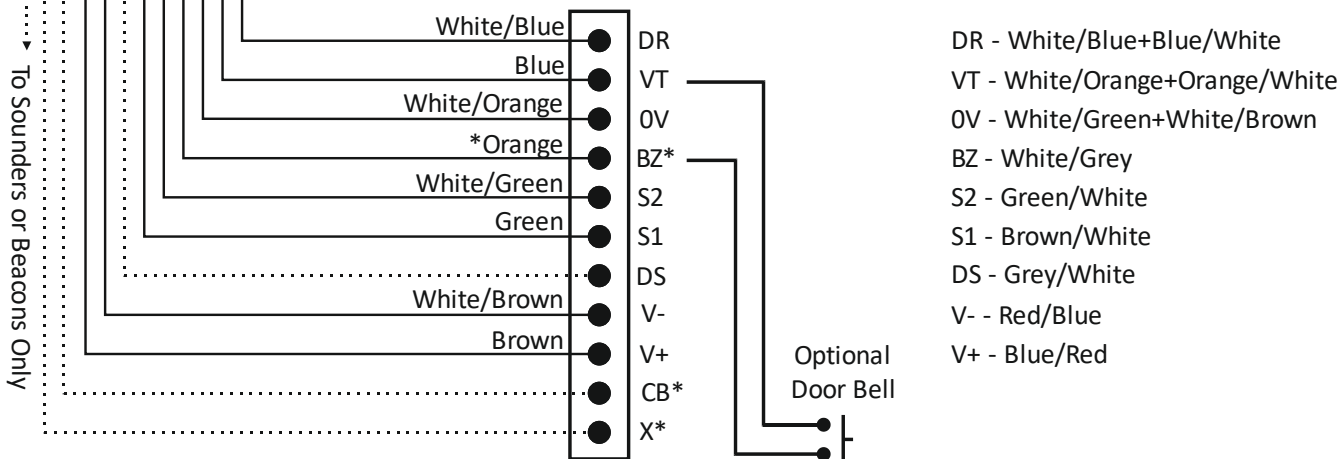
To Sounders or Beacons Only

White/Blue
Blue
White/Orange
*Orange
White/Green
Green
White/Brown
Brown

DR
VT
0V
BZ*
S2
S1
DS
V-
V+
CB*
X*

Optional Door Bell

DR - White/Blue+Blue/White
VT - White/Orange+Orange/White
0V - White/Green+White/Brown
BZ - White/Grey
S2 - Green/White
S1 - Brown/White
DS - Grey/White
V- - Red/Blue
V+ - Blue/Red